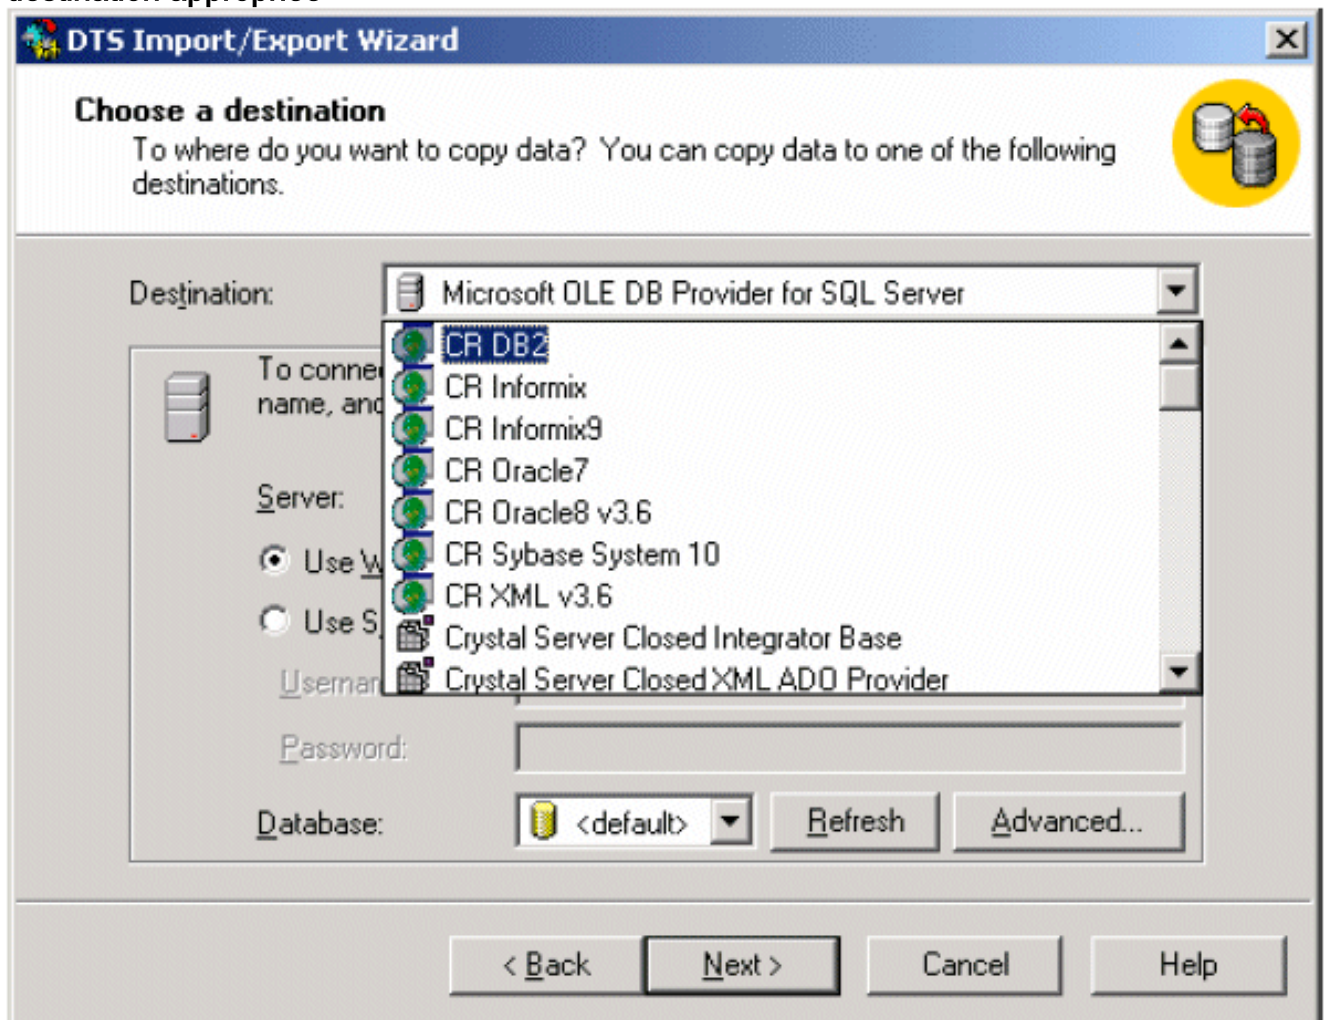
DTS Import/Export Wizard

Choose a destination

To where do you want to copy data? You can copy data to one of the following destinations.

Destination: Microsoft OLE DB Provider for SQL Server

CR DB2
CR Informix
CR Informix9
CR Oracle7
CR Oracle8 v3.6
CR Sybase System 10
CR XML v3.6
Crystal Server Closed Integrator Base
Crystal Server Closed XML ADO Provider

To conne
name, and

Server:

Use W

Use S

Usernam

Password:

Database: <default>

Refresh

Advanced...

< Back

Next >

Cancel

Help